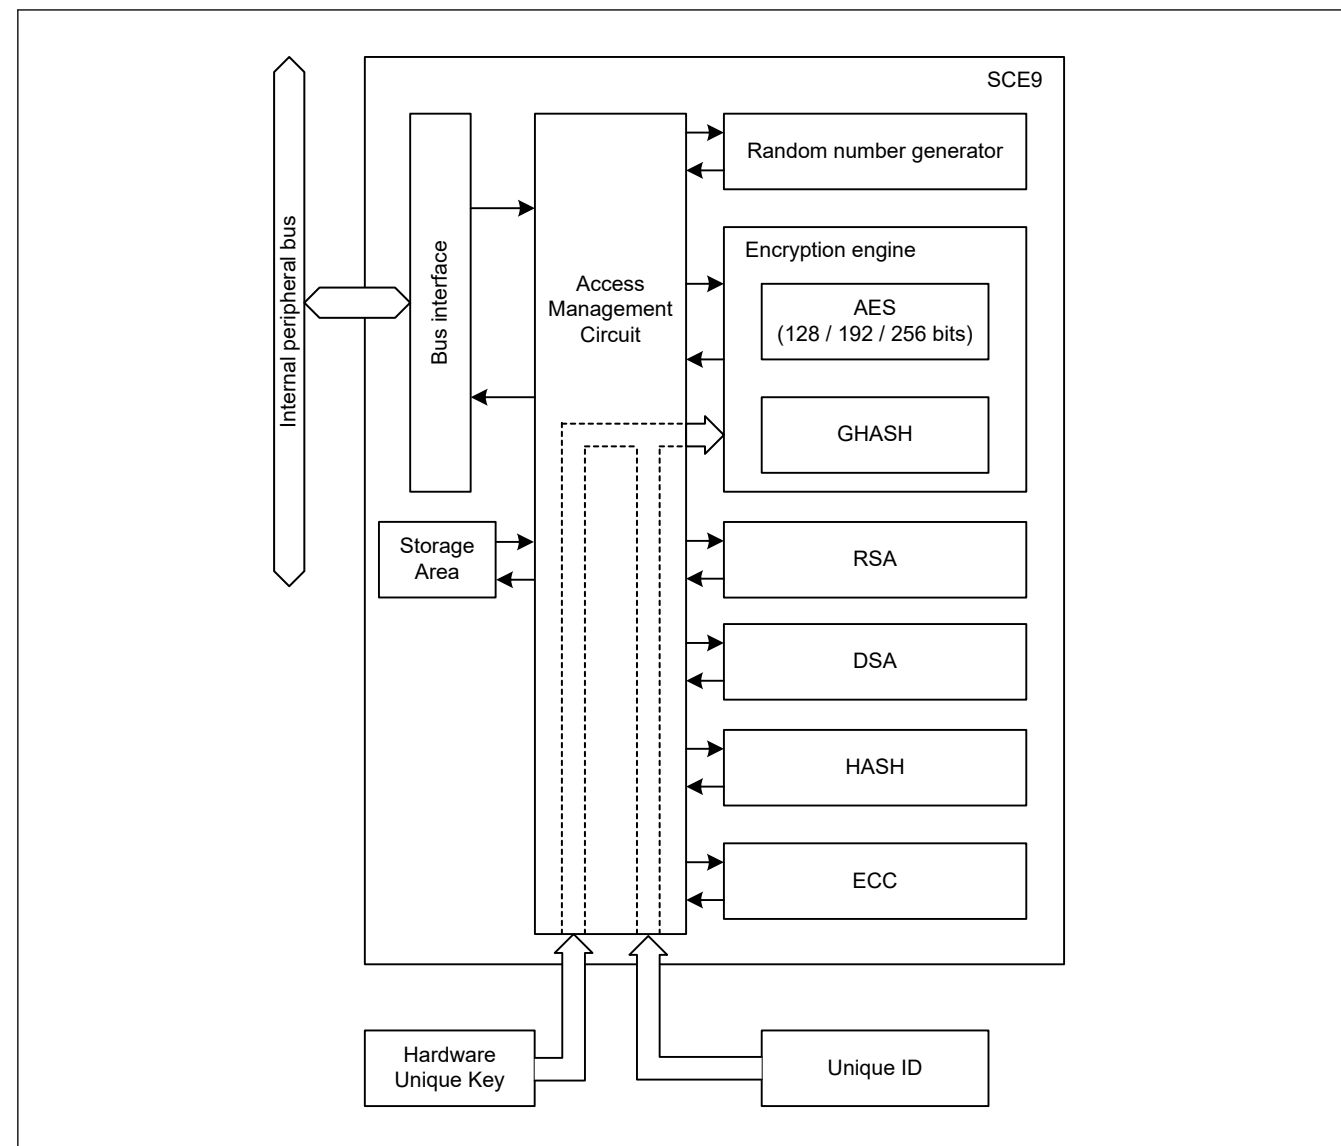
Internal peripheral bus

SCE9

Bus interface

Access Management Circuit

Random number generator

Encryption engine

AES
(128 / 192 / 256 bits)

GHASH

Storage Area

RSA

DSA

HASH

ECC

Hardware Unique Key

Unique ID